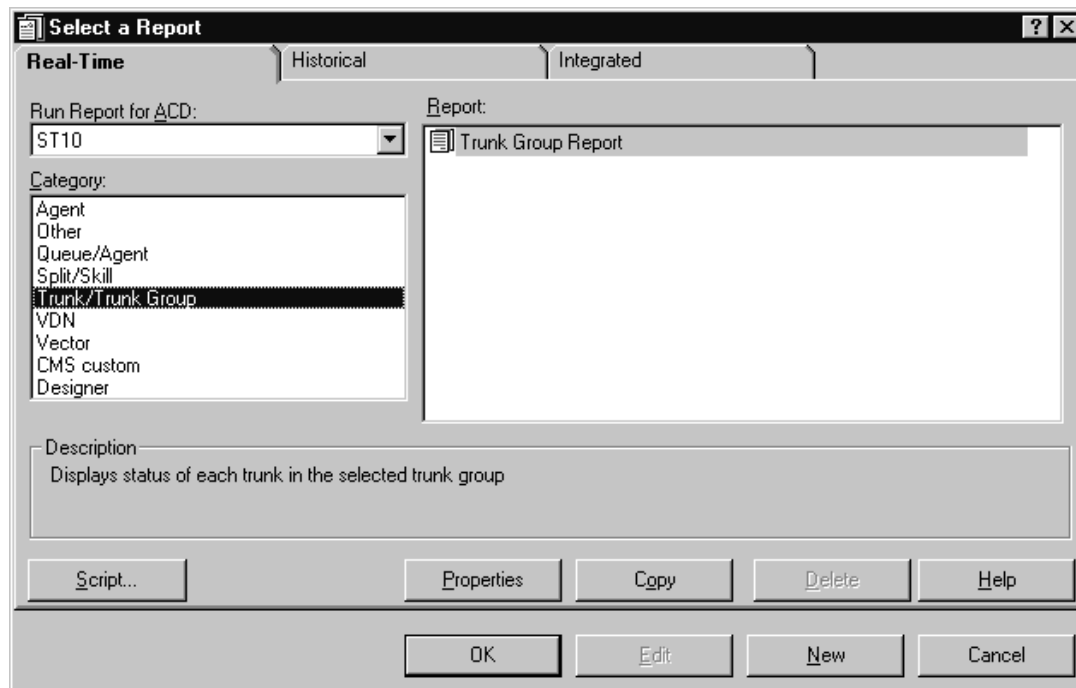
Select a Report

? X

Real-Time

Historical

Integrated

Run Report for ACD:

ST10

Category:

Agent
Other
Queue/Agent
Split/Skill
Trunk/Trunk Group
VDN
Vector
CMS custom
Designer

Report:

Trunk Group Report

Description

Displays status of each trunk in the selected trunk group

Script...

Properties

Copy

Delete

Help

OK

Edit

New

Cancel